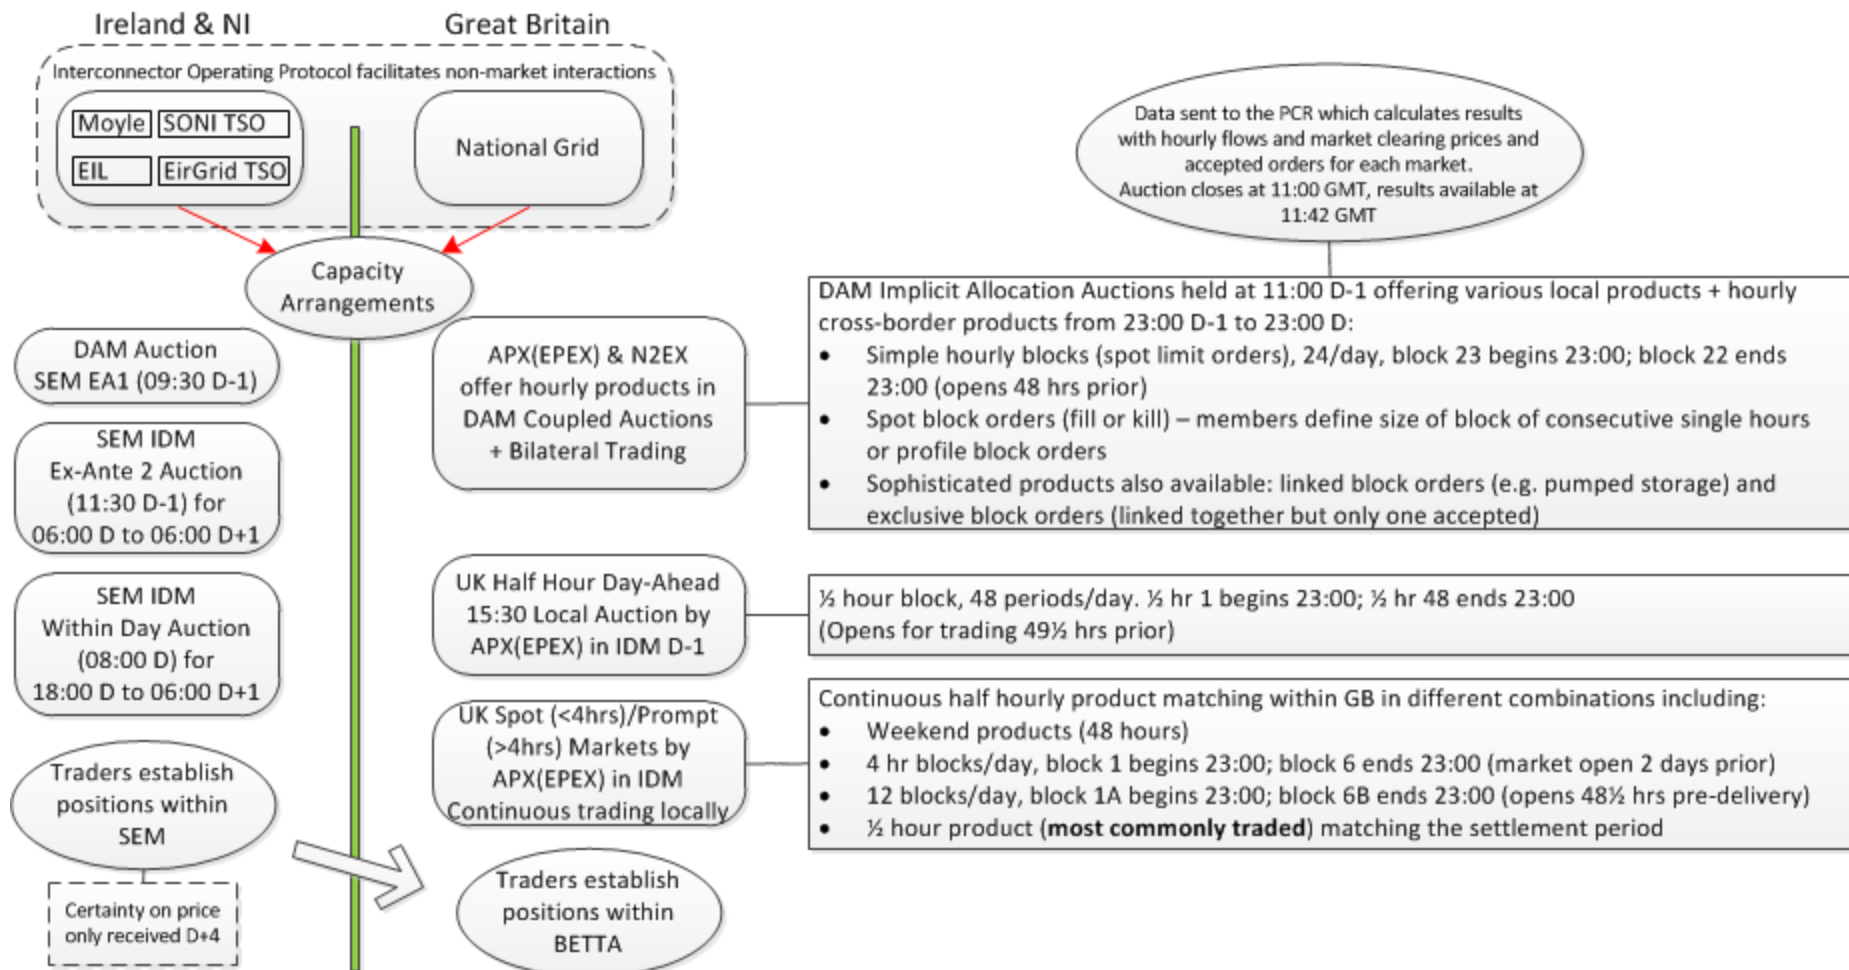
Ireland & NI

Great Britain

Interconnector Operating Protocol facilitates non-market interactions

Moyle

SONI TSO

EIL

EirGrid TSO

National Grid

Capacity Arrangements

Data sent to the PCR which calculates results with hourly flows and market clearing prices and accepted orders for each market.
Auction closes at 11:00 GMT, results available at 11:42 GMT

DAM Auction SEM EA1 (09:30 D-1)

APX(EPEX) & N2EX offer hourly products in DAM Coupled Auctions + Bilateral Trading

DAM Implicit Allocation Auctions held at 11:00 D-1 offering various local products + hourly cross-border products from 23:00 D-1 to 23:00 D:
• Simple hourly blocks (spot limit orders), 24/day, block 23 begins 23:00; block 22 ends 23:00 (opens 48 hrs prior)
• Spot block orders (fill or kill) – members define size of block of consecutive single hours or profile block orders
• Sophisticated products also available: linked block orders (e.g. pumped storage) and exclusive block orders (linked together but only one accepted)

SEM IDM Ex-Ante 2 Auction (11:30 D-1) for 06:00 D to 06:00 D+1

UK Half Hour Day-Ahead 15:30 Local Auction by APX(EPEX) in IDM D-1

½ hour block, 48 periods/day. ½ hr 1 begins 23:00; ½ hr 48 ends 23:00
(Opens for trading 49½ hrs prior)

SEM IDM Within Day Auction (08:00 D) for 18:00 D to 06:00 D+1

UK Spot (<4hrs)/Prompt (>4hrs) Markets by APX(EPEX) in IDM Continuous trading locally

Continuous half hourly product matching within GB in different combinations including:
• Weekend products (48 hours)
• 4 hr blocks/day, block 1 begins 23:00; block 6 ends 23:00 (market open 2 days prior)
• 12 blocks/day, block 1A begins 23:00; block 6B ends 23:00 (opens 48½ hrs pre-delivery)
• ½ hour product (**most commonly traded**) matching the settlement period

Traders establish positions within SEM

Certainty on price only received D+4

Traders establish positions within BETTA